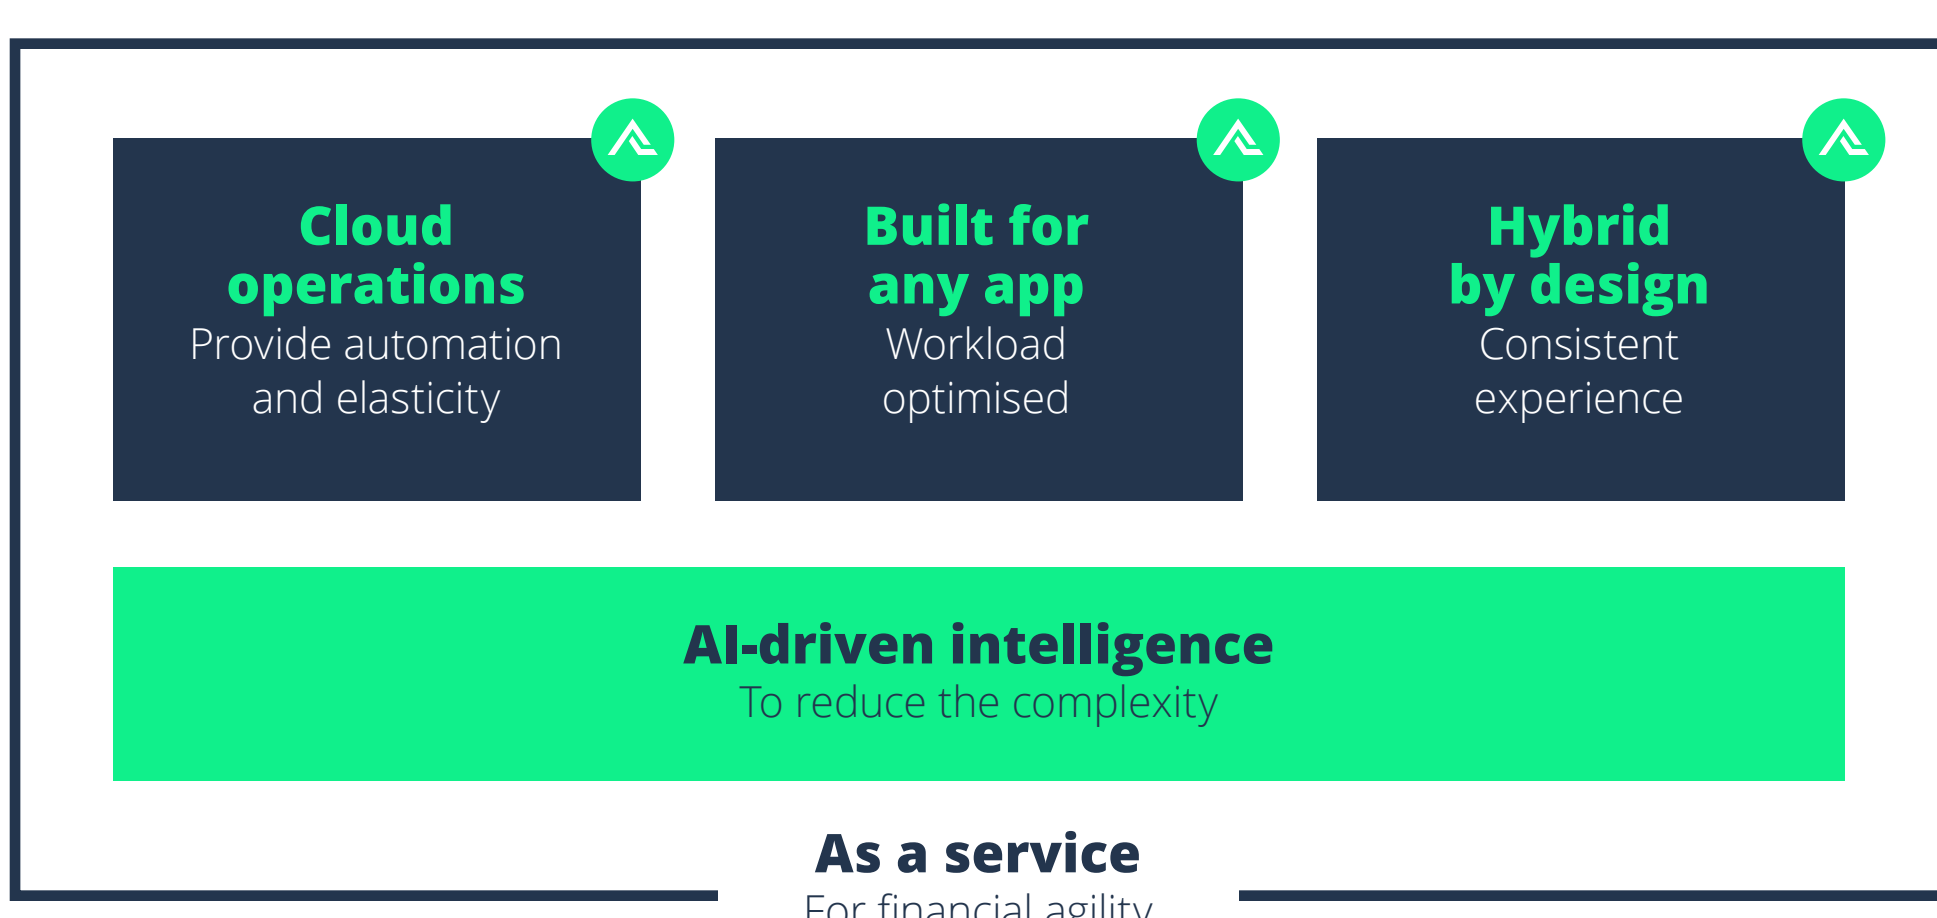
Cloud operations
Provide automation and elasticity

Built for any app
Workload optimised

Hybrid by design
Consistent experience

AI-driven intelligence
To reduce the complexity

As a service
For financial agility